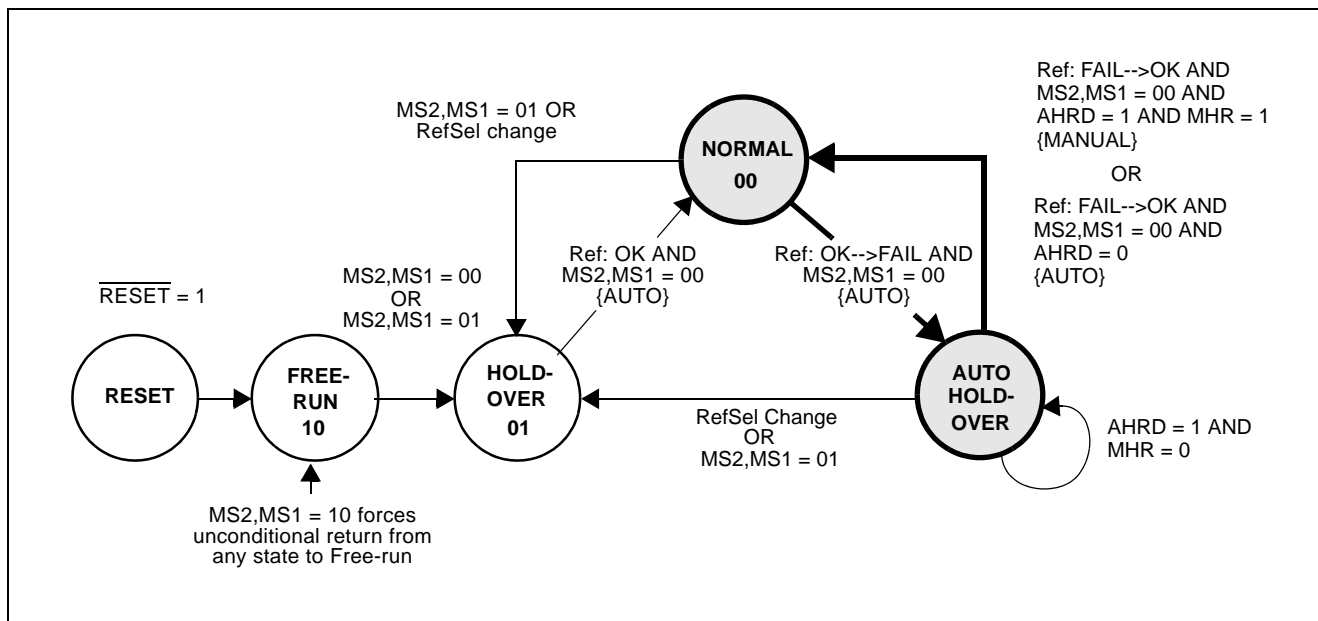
Ref: FAIL-->OK AND
MS2,MS1 = 00 AND
AHRD = 1 AND MHR = 1
{MANUAL}

OR

Ref: FAIL-->OK AND
MS2,MS1 = 00 AND
AHRD = 0
{AUTO}

MS2,MS1 = 01 OR
RefSel change

NORMAL
00

Ref: OK AND
MS2,MS1 = 00
{AUTO}

Ref: OK-->FAIL AND
MS2,MS1 = 00
{AUTO}

$\overline{\text{RESET}}$ = 1

MS2,MS1 = 00
OR
MS2,MS1 = 01

RESET

FREE-
RUN
10

HOLD-
OVER
01

AUTO
HOLD-
OVER

RefSel Change
OR
MS2,MS1 = 01

AHRD = 1 AND
MHR = 0

MS2,MS1 = 10 forces
unconditional return from
any state to Free-run